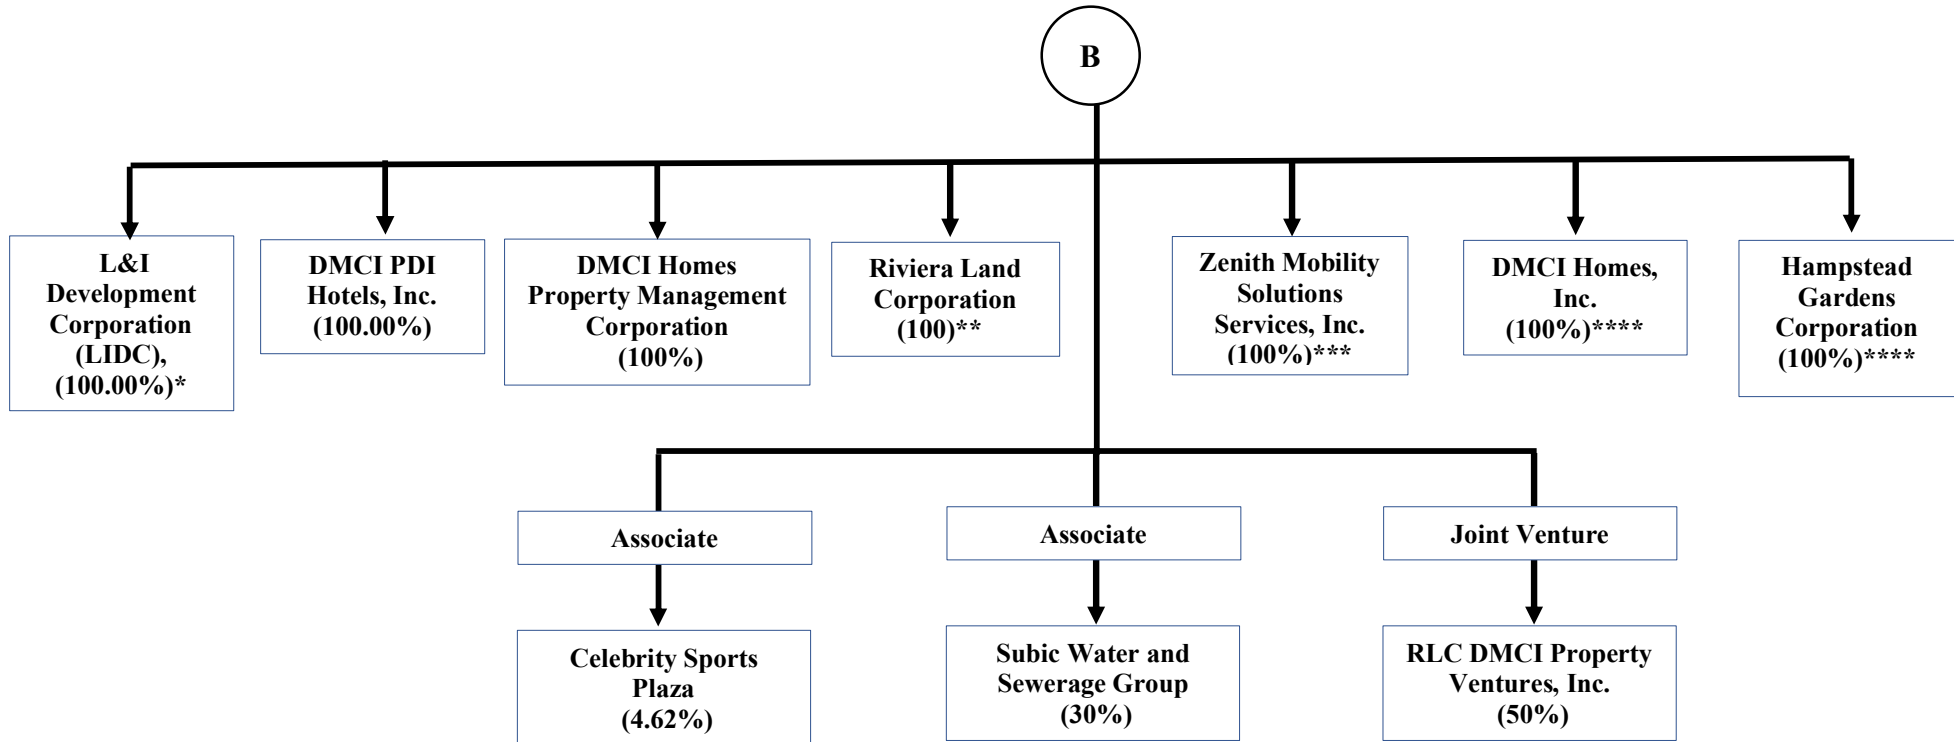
B

L&I Development Corporation (LIDC), (100.00%)*

DMCI PDI Hotels, Inc. (100.00%)

DMCI Homes Property Management Corporation (100%)

Riviera Land Corporation (100)**

Zenith Mobility Solutions Services, Inc. (100%)***

DMCI Homes, Inc. (100%)****

Hampstead Gardens Corporation (100%)****

Associate

Celebrity Sports Plaza (4.62%)

Associate

Subic Water and Sewerage Group (30%)

Joint Venture

RLC DMCI Property Ventures, Inc. (50%)